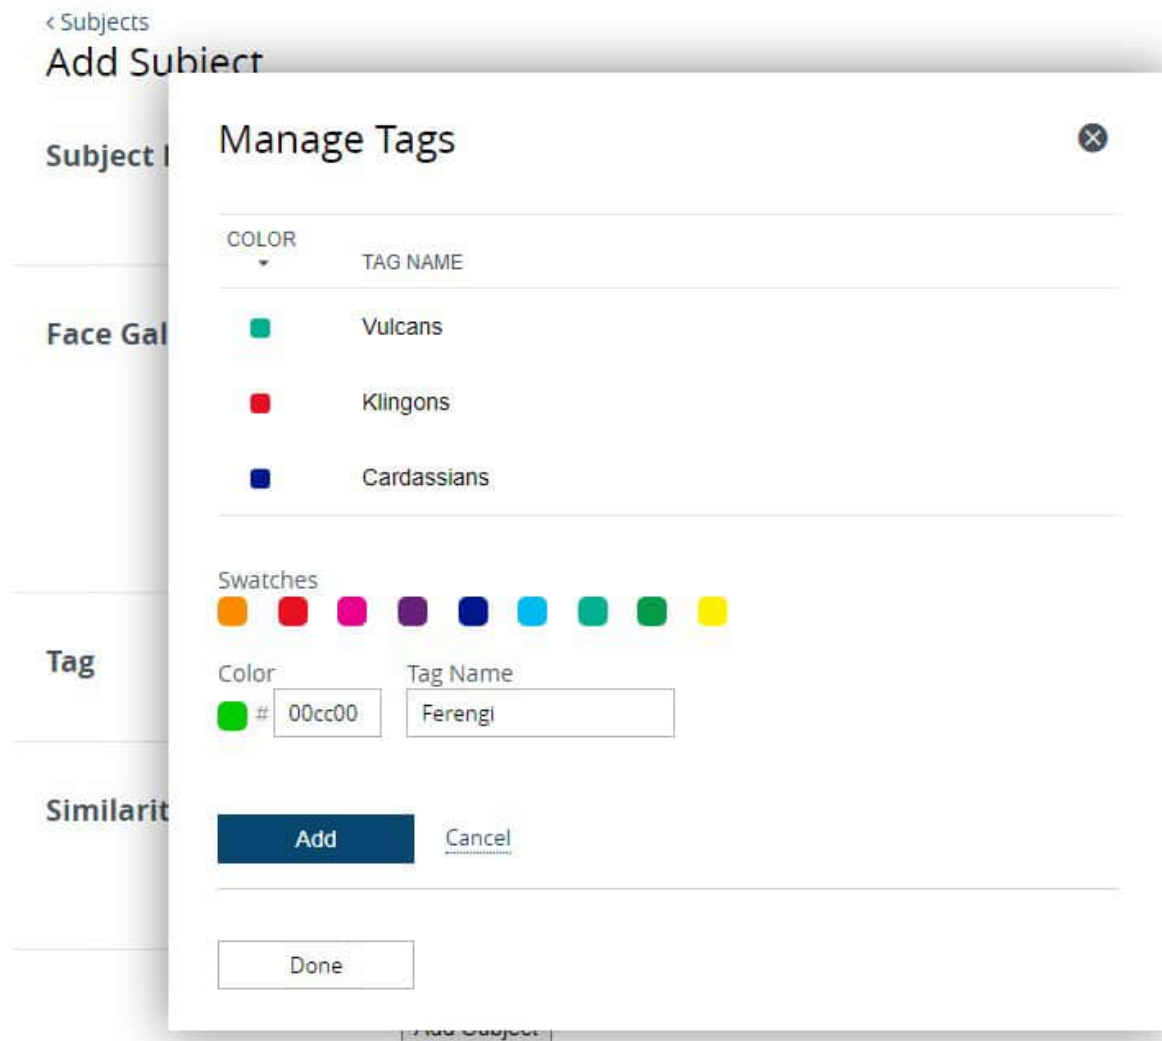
‹ Subjects
Add Subject

Subject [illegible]

Face Gal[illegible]

Tag

Similarit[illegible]

Manage Tags

| COLOR | TAG NAME |
|---|---|
| | Vulcans |
| | Klingons |
| | Cardassians |

Swatches

Color
# 00cc00

Tag Name
Ferengi

Add
Cancel

Done

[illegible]